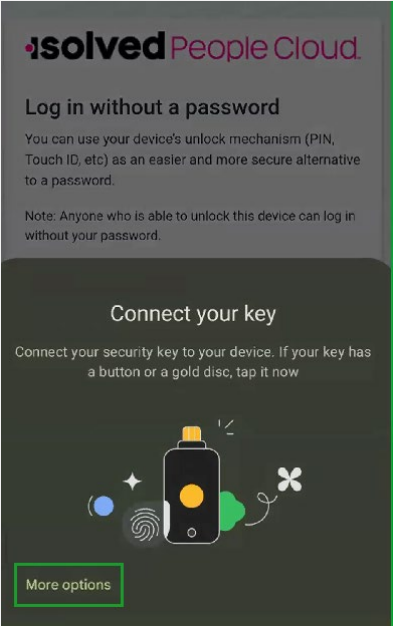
isolved People Cloud.

Log in without a password

You can use your device's unlock mechanism (PIN, Touch ID, etc) as an easier and more secure alternative to a password.

Note: Anyone who is able to unlock this device can log in without your password.

Connect your key

Connect your security key to your device. If your key has a button or a gold disc, tap it now

More options